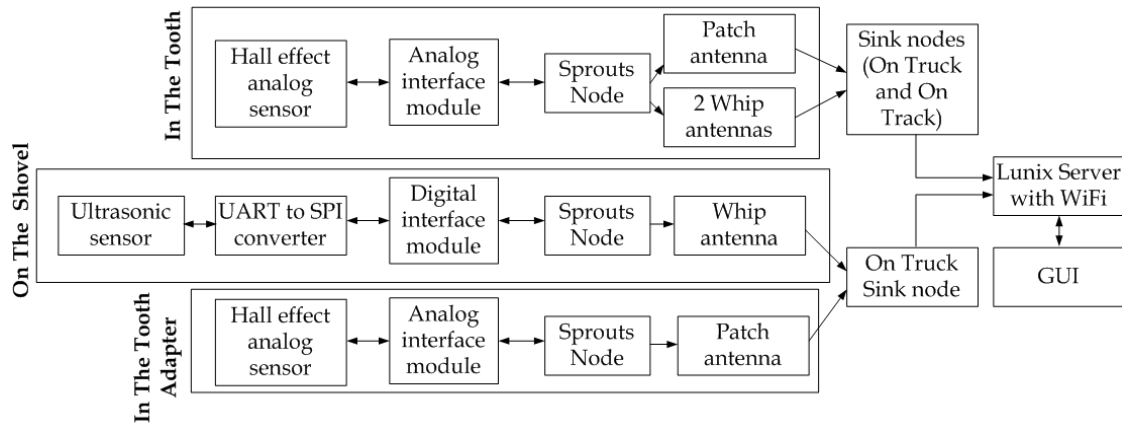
In The Tooth

Hall effect analog sensor

Analog interface module

Sprouts Node

Patch antenna

2 Whip antennas

Sink nodes (On Truck and On Track)

On The Shovel

Ultrasonic sensor

UART to SPI converter

Digital interface module

Sprouts Node

Whip antenna

Lunix Server with WiFi

GUI

On Truck Sink node

In The Tooth Adapter

Hall effect analog sensor

Analog interface module

Sprouts Node

Patch antenna